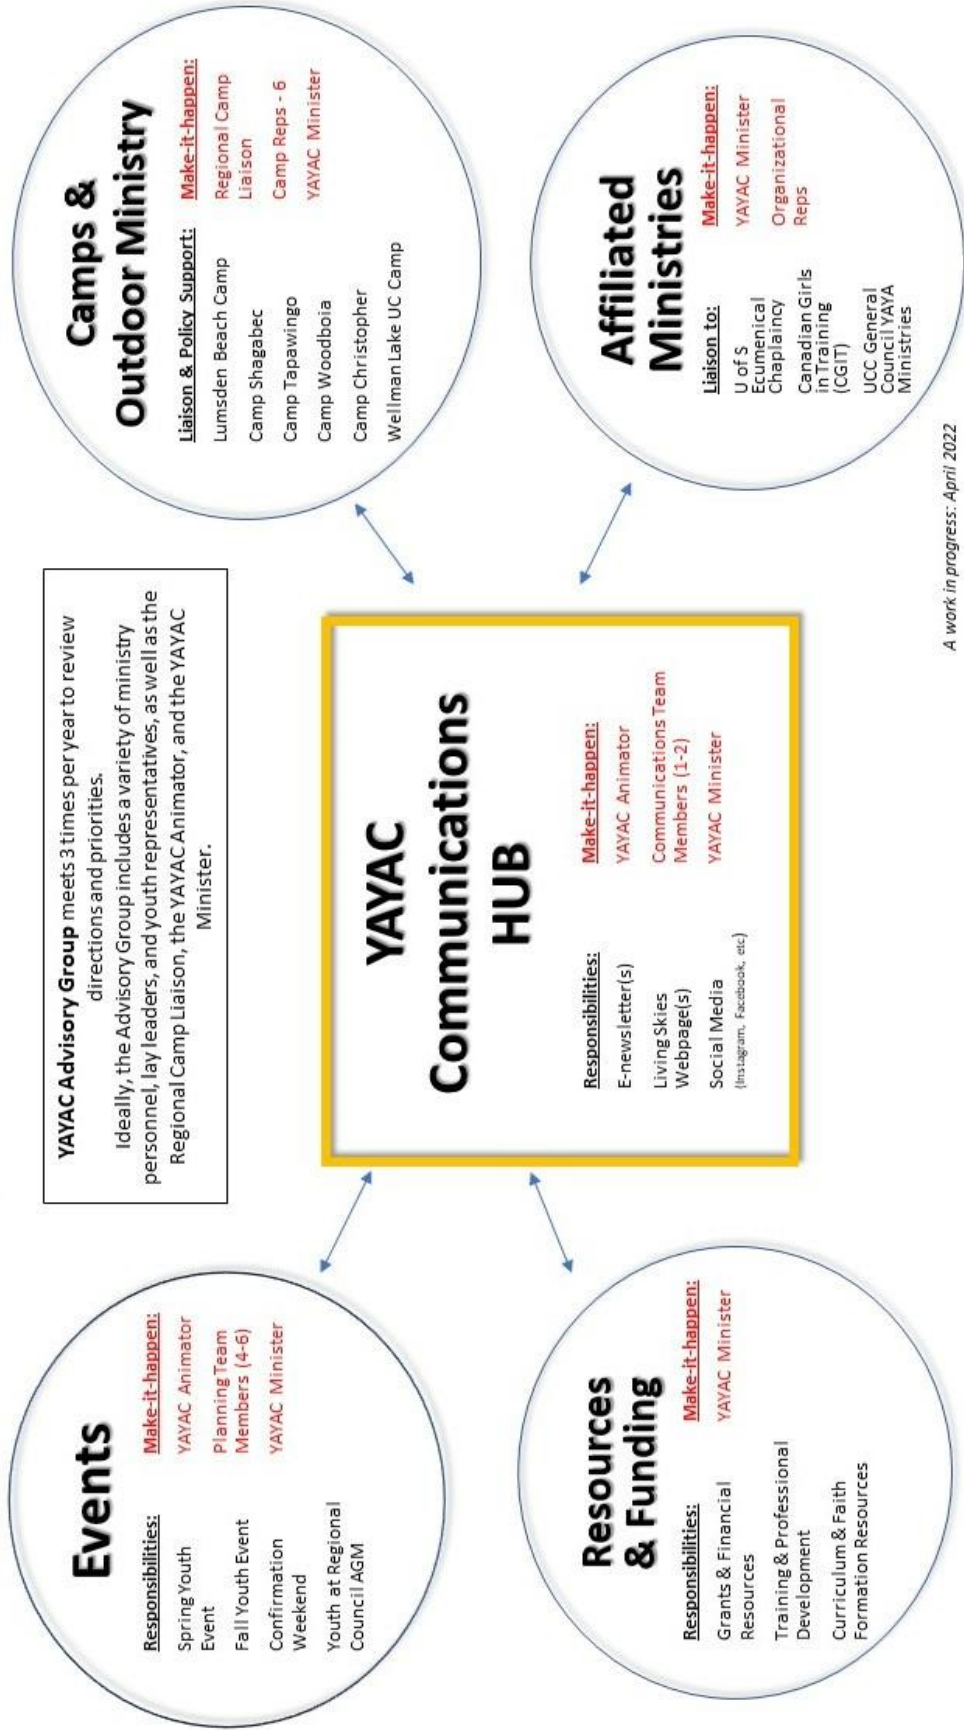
Events

Responsibilities:
Spring Youth Event
Fall Youth Event
Confirmation Weekend
Youth at Regional Council AGM

Make-it-happen:
YAYAC Animator
Planning Team Members (4-6)
YAYAC Minister

YAYAC Advisory Group meets 3 times per year to review directions and priorities.
Ideally, the Advisory Group includes a variety of ministry personnel, lay leaders, and youth representatives, as well as the Regional Camp Liaison, the YAYAC Animator, and the YAYAC Minister.

Camps & Outdoor Ministry

Liaison & Policy Support:
Lumsden Beach Camp
Camp Shagabec
Camp Tapawingo
Camp Woodboia
Camp Christopher
Wellman Lake UC Camp

Make-it-happen:
Regional Camp Liaison
Camp Reps - 6
YAYAC Minister

YAYAC Communications HUB

Responsibilities:
E-newsletter(s)
Living Skies Webpage(s)
Social Media (Instagram, Facebook, etc)

Make-it-happen:
YAYAC Animator
Communications Team Members (1-2)
YAYAC Minister

Resources & Funding

Responsibilities:
Grants & Financial Resources
Training & Professional Development
Curriculum & Faith Formation Resources

Make-it-happen:
YAYAC Minister

Affiliated Ministries

Liaison to:
U of S Ecumenical Chaplaincy
Canadian Girls in Training (CGIT)
UCC General Council YAYA Ministries

Make-it-happen:
YAYAC Minister
Organizational Reps

A work in progress: April 2022